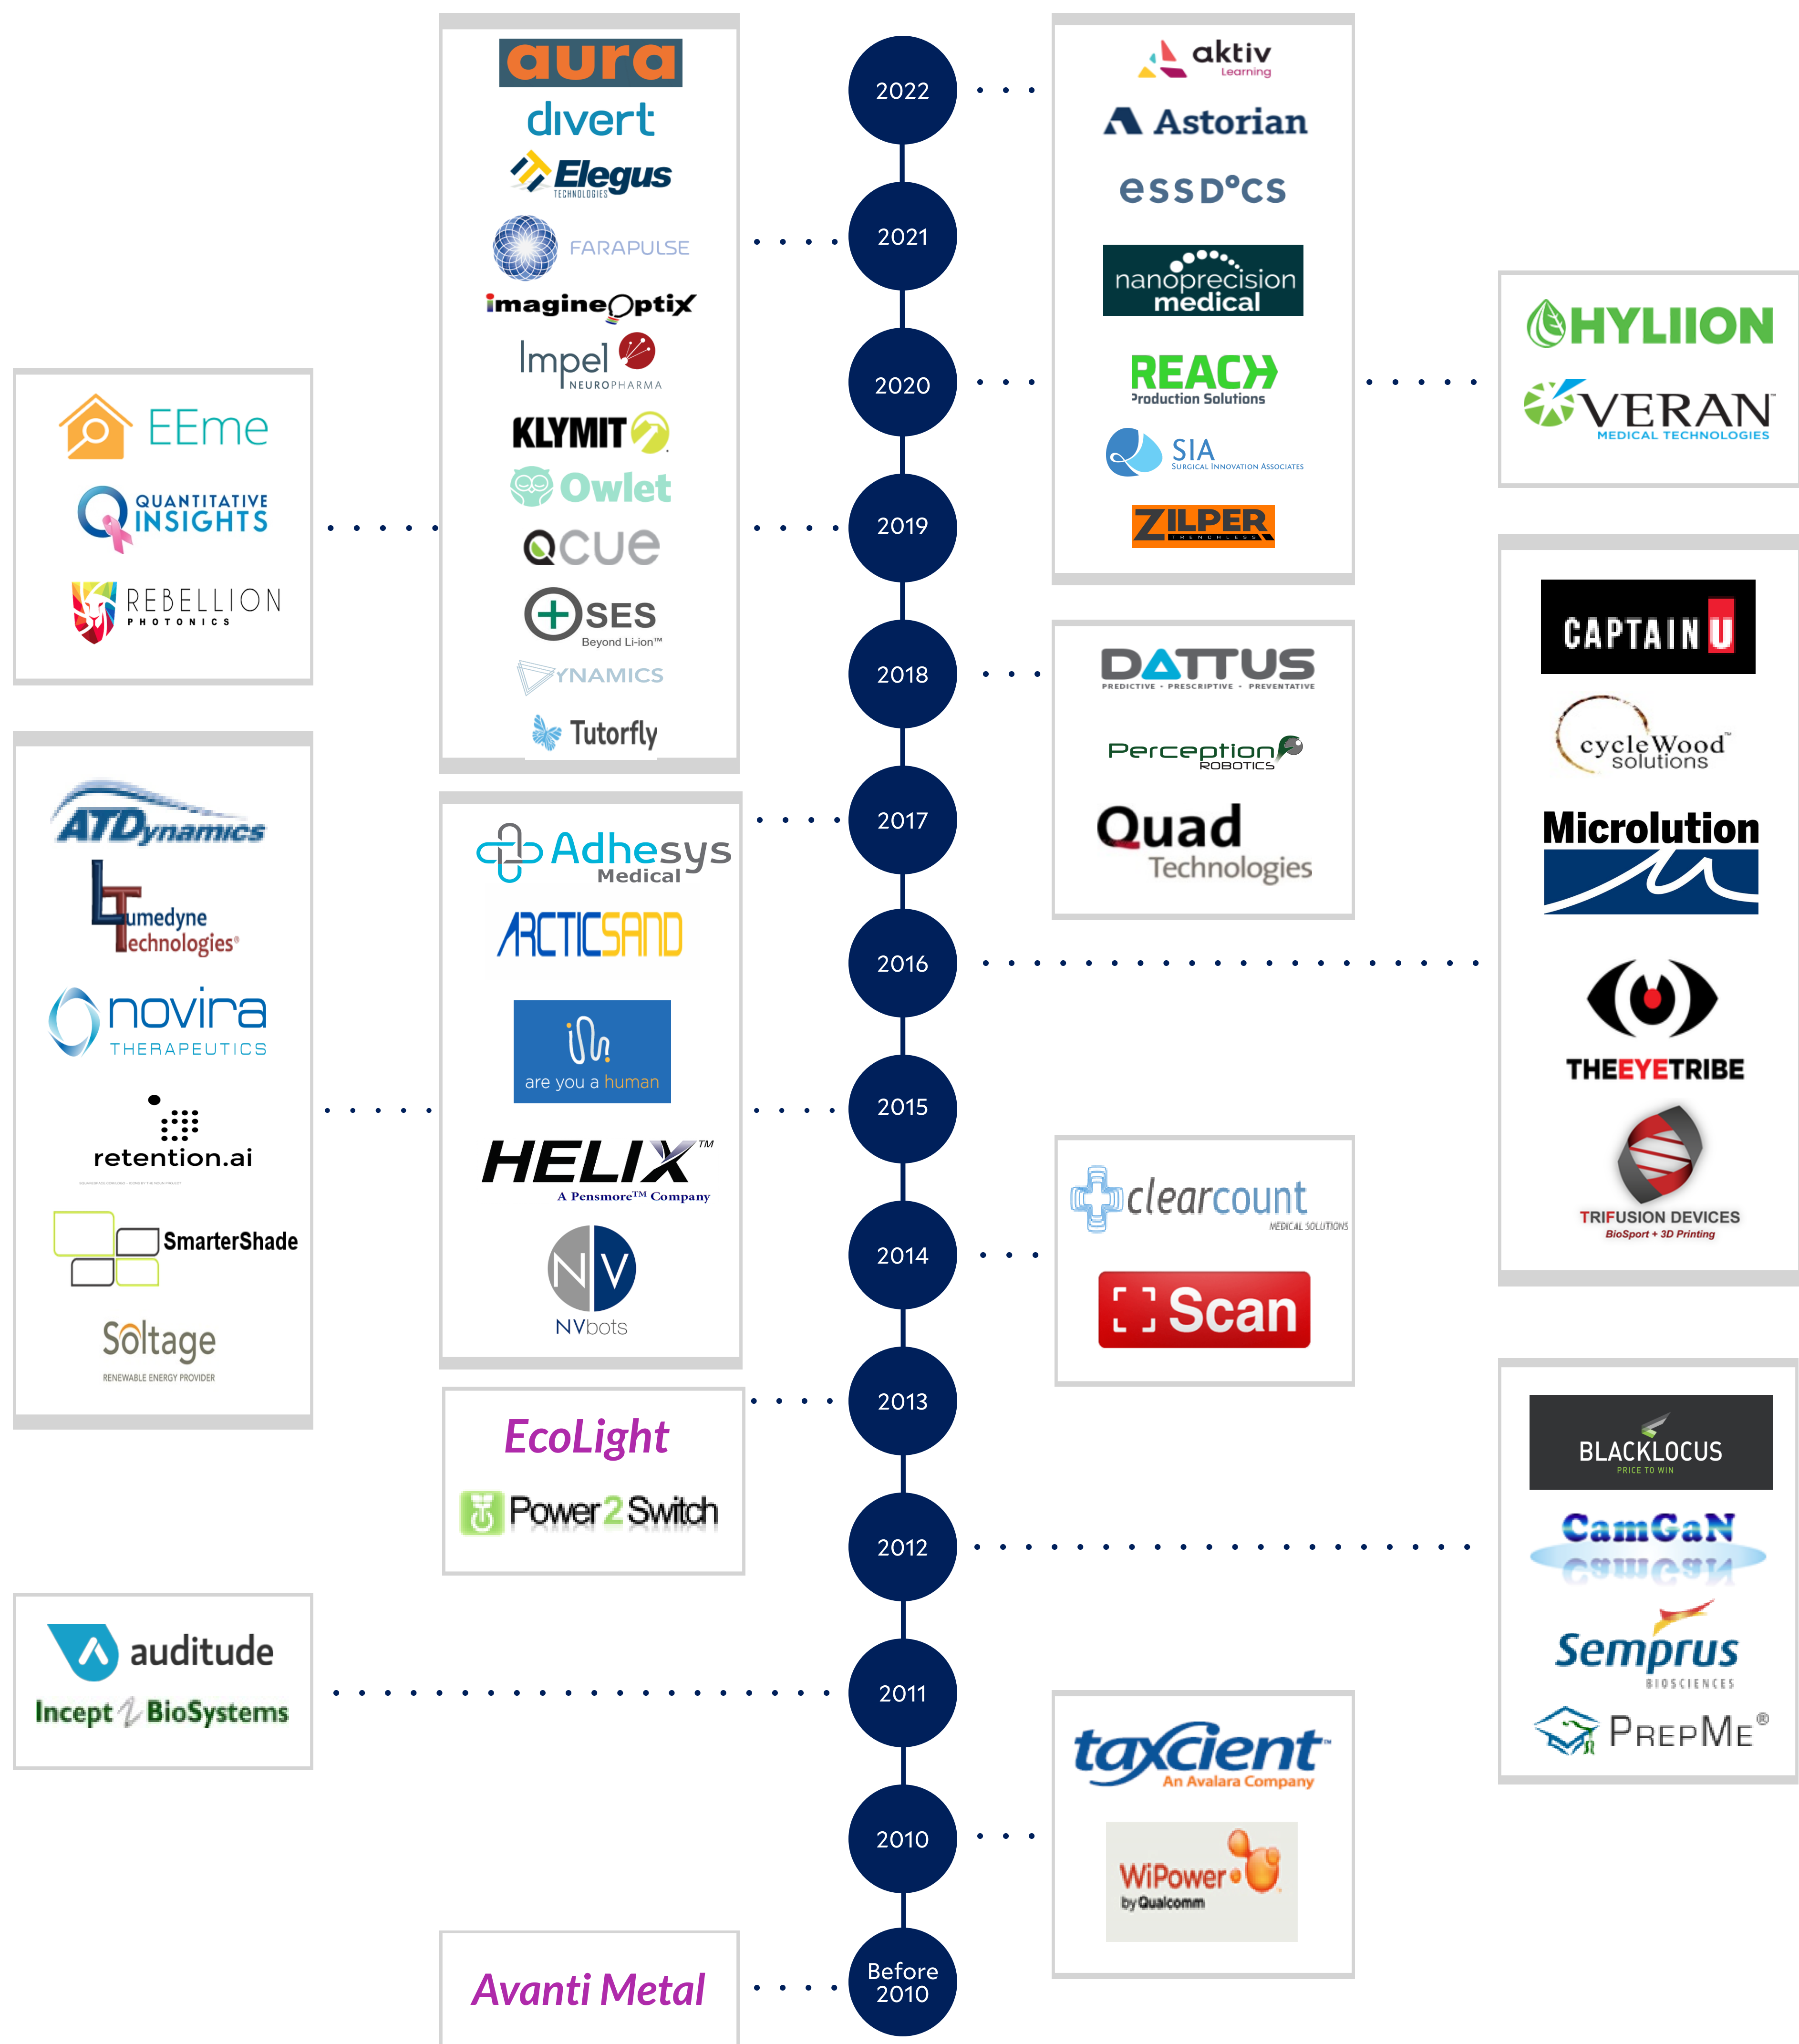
aura
divert
Elegus TECHNOLOGIES
FARAPULSE
imagineOptix
Impel NEUROPHARMA
KLYMIT
Owlet
QCUE
SES Beyond Li-ion™
YNAMICS
Tutorfly

2022
2021
2020
2019
2018
2017
2016
2015
2014
2013
2012
2011
2010
Before 2010

aktiv Learning
Astorian
essDocs
nanoprecision medical
REACH Production Solutions
SIA SURGICAL INNOVATION ASSOCIATES
ZILPER TRENCHLESS

HYLIION
VERAN MEDICAL TECHNOLOGIES

EEme
QUANTITATIVE INSIGHTS
REBELLION PHOTONICS

DATTUS PREDICTIVE • PRESCRIPTIVE • PREVENTATIVE
Perception ROBOTICS
Quad Technologies

CAPTAIN U
cycleWood solutions
Microlution
THEEYETRIBE
TRIFUSION DEVICES BioSport + 3D Printing

ATDynamics
Lumedyne Technologies
novira THERAPEUTICS
retention.ai
SmarterShade
Soltage RENEWABLE ENERGY PROVIDER

Adhesys Medical
ARCTICSAND
are you a human
HELIX™ A Pensmore™ Company
NV NVbots

clearcount MEDICAL SOLUTIONS
Scan

EcoLight
Power2Switch

BLACKLOCUS PRICE TO WIN
CamGaN
Semprus BIOSCIENCES
PrepMe®

auditude
Incept BioSystems

taxcient An Avalara Company
WiPower by Qualcomm

Avanti Metal